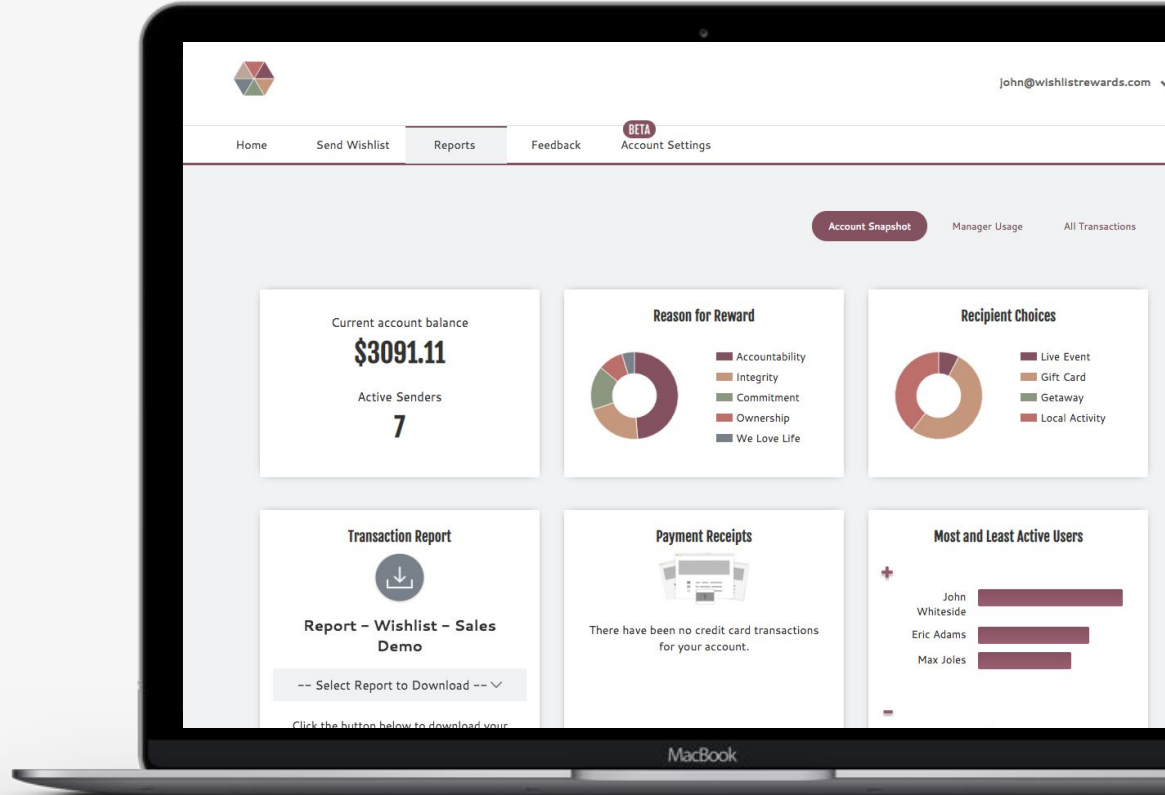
john@wishlistrewards.com

Home
Send Wishlist
Reports
Feedback
BETA
Account Settings

Account Snapshot
Manager Usage
All Transactions

Current account balance
$3091.11
Active Senders
7

Reason for Reward
Accountability
Integrity
Commitment
Ownership
We Love Life

Recipient Choices
Live Event
Gift Card
Getaway
Local Activity

Transaction Report
Report - Wishlist - Sales Demo
-- Select Report to Download --
Click the button below to download your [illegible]

Payment Receipts
There have been no credit card transactions for your account.

Most and Least Active Users
+
John Whiteside
Eric Adams
Max Joles
-

MacBook